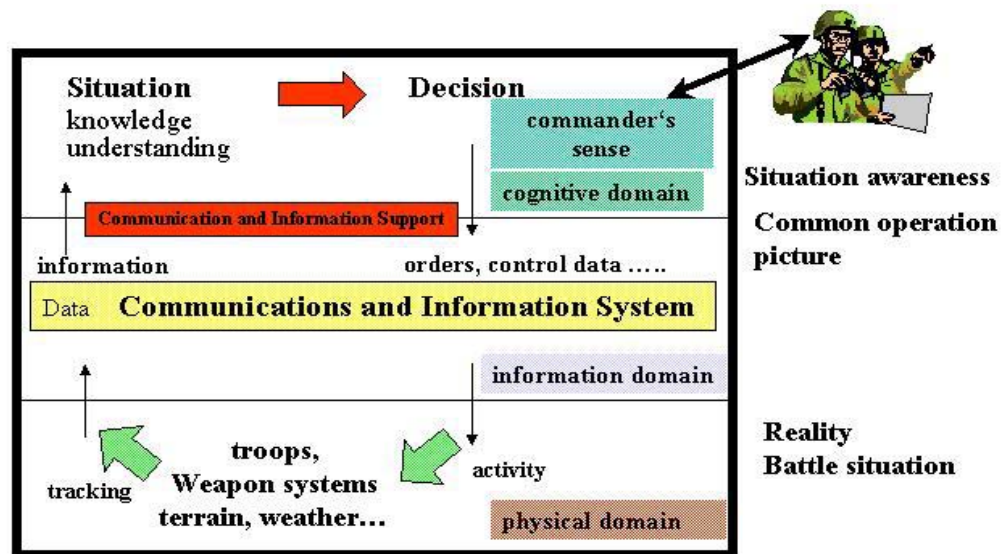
Situation
knowledge
understanding

Decision

commander‘s sense

cognitive domain

Situation awareness

Communication and Information Support

Common operation picture

information

orders, control data …..

Data Communications and Information System

information domain

troops,
Weapon systems
terrain, weather…

tracking

activity

Reality
Battle situation

physical domain